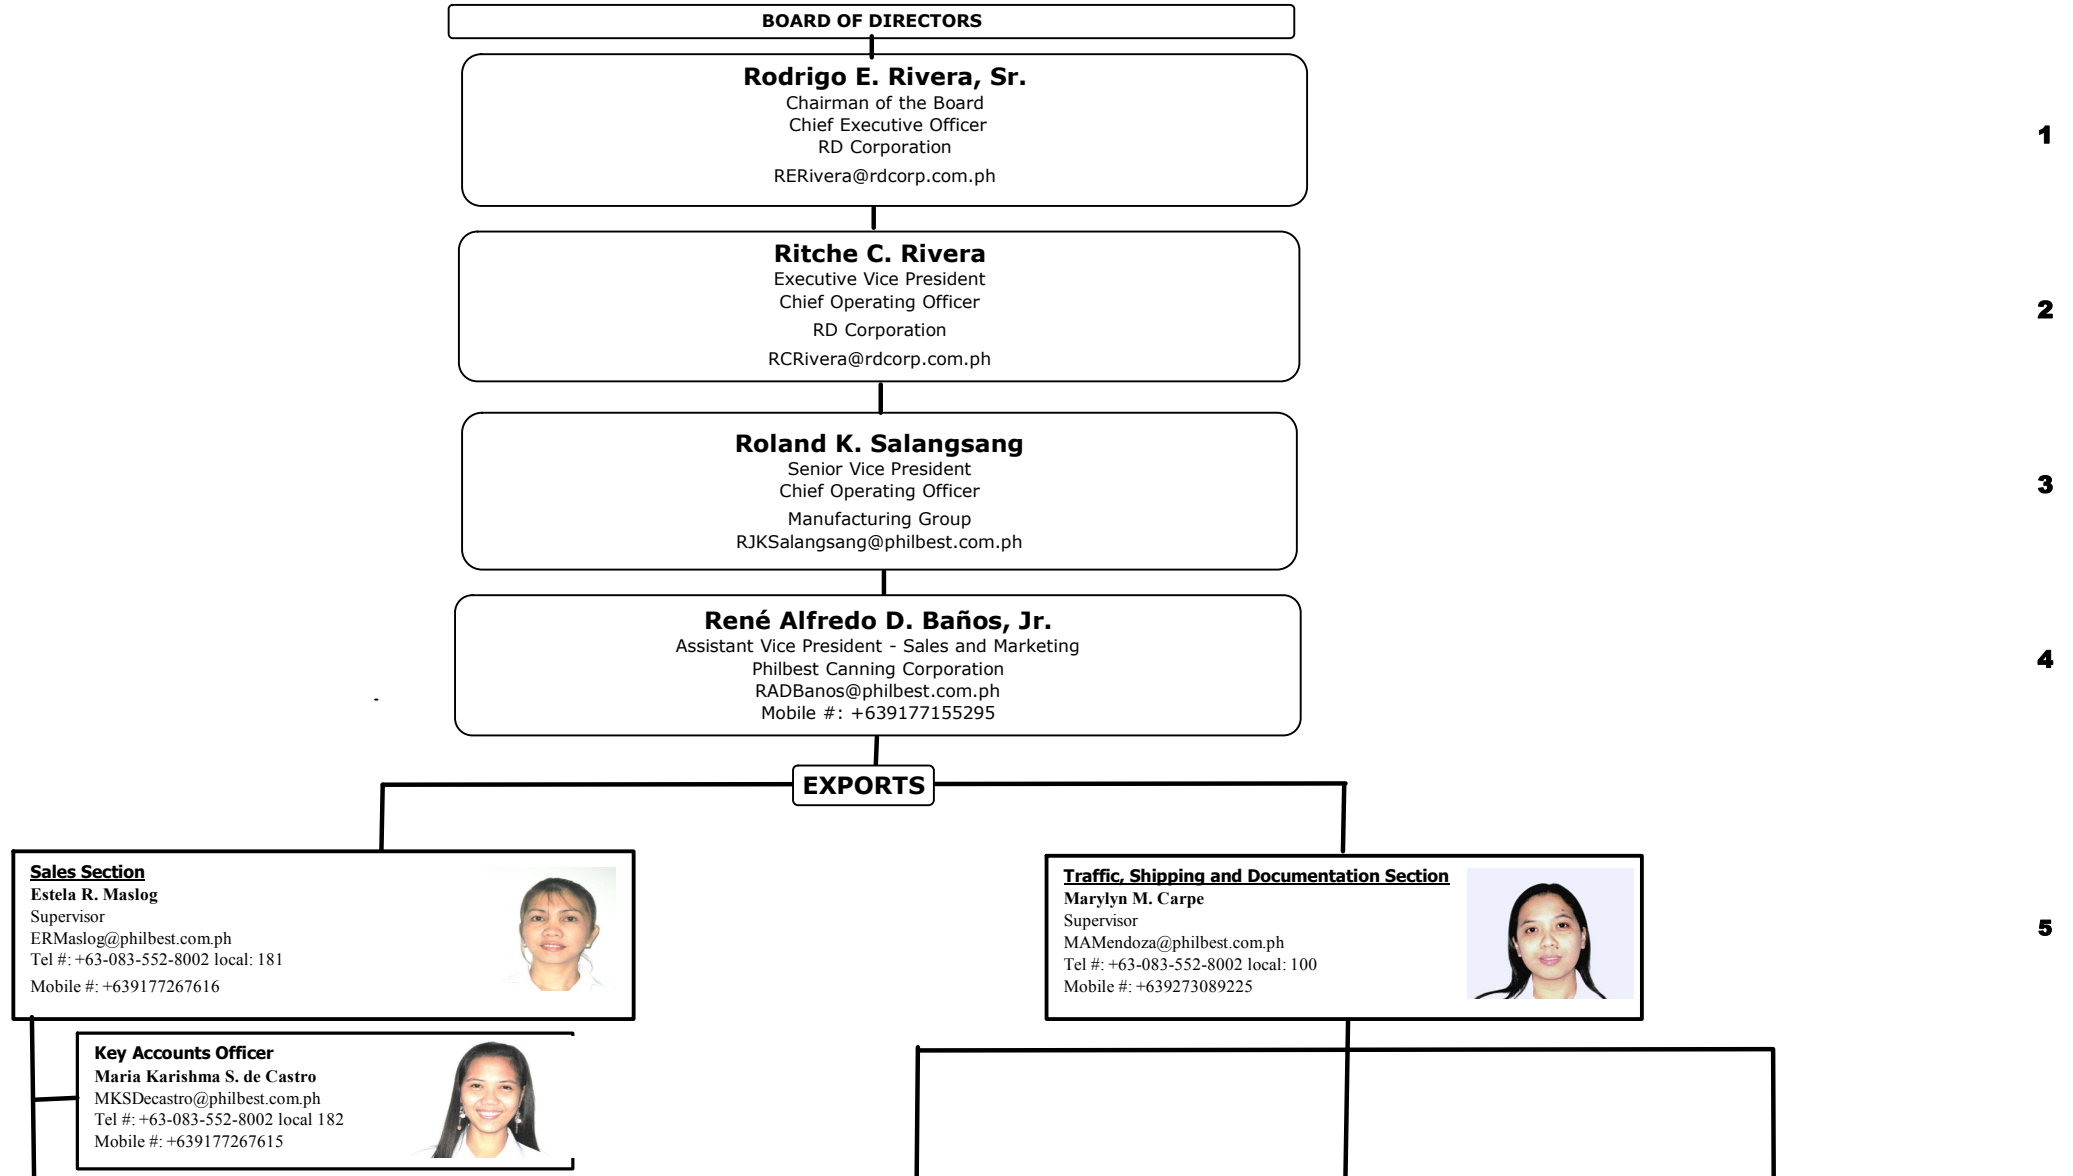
BOARD OF DIRECTORS

Rodrigo E. Rivera, Sr.
Chairman of the Board
Chief Executive Officer
RD Corporation
RERivera@rdcorp.com.ph

1

Ritche C. Rivera
Executive Vice President
Chief Operating Officer
RD Corporation
RCRivera@rdcorp.com.ph

2

Roland K. Salangsang
Senior Vice President
Chief Operating Officer
Manufacturing Group
RJKSalangsang@philbest.com.ph

3

René Alfredo D. Baños, Jr.
Assistant Vice President - Sales and Marketing
Philbest Canning Corporation
RADBanos@philbest.com.ph
Mobile #: +639177155295

4

EXPORTS

Sales Section
Estela R. Maslog
Supervisor
ERMaslog@philbest.com.ph
Tel #: +63-083-552-8002 local: 181
Mobile #: +639177267616

Traffic, Shipping and Documentation Section
Marylyn M. Carpe
Supervisor
MAMendoza@philbest.com.ph
Tel #: +63-083-552-8002 local: 100
Mobile #: +639273089225

5

Key Accounts Officer
Maria Karishma S. de Castro
MKSDecastro@philbest.com.ph
Tel #: +63-083-552-8002 local 182
Mobile #: +639177267615